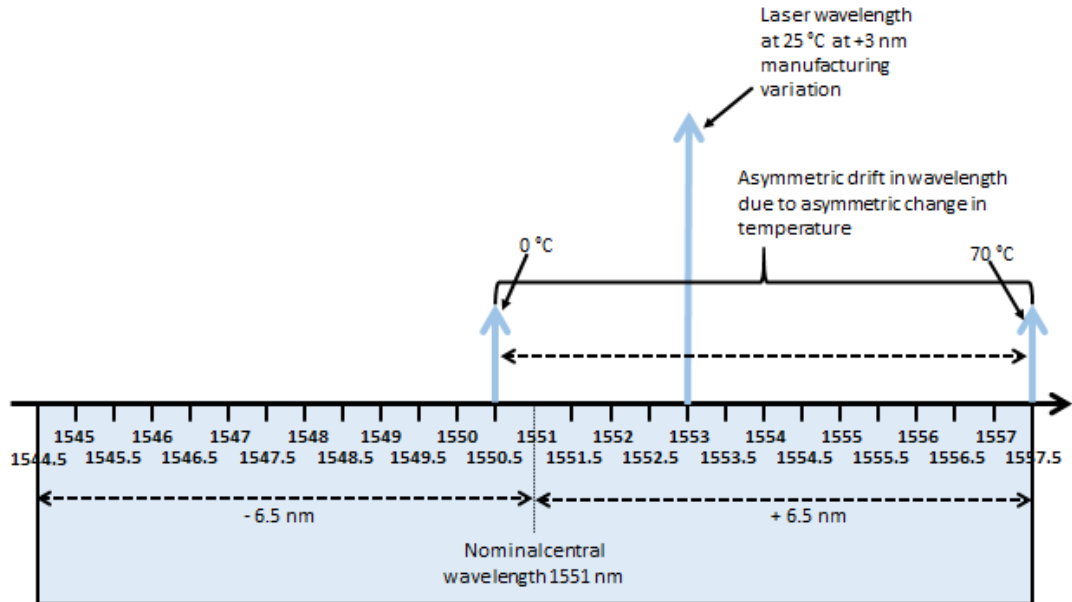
Laser wavelength at 25 °C at +3 nm manufacturing variation

Asymmetric drift in wavelength due to asymmetric change in temperature

0 °C

70 °C

1545 1546 1547 1548 1549 1550 1551 1552 1553 1554 1555 1556 1557

1544.5 1545.5 1546.5 1547.5 1548.5 1549.5 1550.5 1551.5 1552.5 1553.5 1554.5 1555.5 1556.5 1557.5

- 6.5 nm

+ 6.5 nm

Nominalcentral wavelength 1551 nm